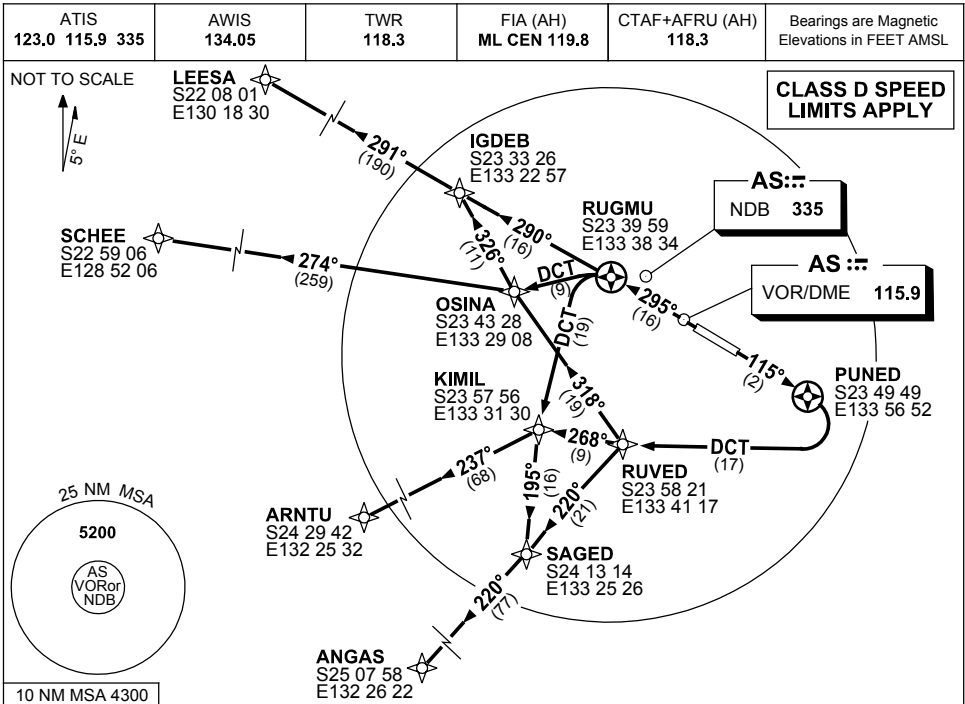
| ATIS 123.0 115.9 335 | AWIS 134.05 | TWR 118.3 | FIA (AH) ML CEN 119.8 | CTAF+AFRU (AH) 118.3 | Bearings are Magnetic Elevations in FEET AMSL |
|---|---|---|---|---|---|

NOT TO SCALE

5° E

CLASS D SPEED LIMITS APPLY

LEESA
S22 08 01
E130 18 30

291°
(190)

IGDEB
S23 33 26
E133 22 57

290°
(16)

RUGMU
S23 39 59
E133 38 34

AS
NDB 335

AS
VOR/DME 115.9

SCHEE
S22 59 06
E128 52 06

274°
(259)

326°
(11)

DCT
(9)

DCT
(19)

295°
(16)

OSINA
S23 43 28
E133 29 08

115°
(2)

PUNED
S23 49 49
E133 56 52

KIMIL
S23 57 56
E133 31 30

318°
(19)

268°
(9)

DCT
(17)

237°
(68)

195°
(16)

220°
(21)

RUVED
S23 58 21
E133 41 17

25 NM MSA

5200

AS
VORor
NDB

ARNTU
S24 29 42
E132 25 32

SAGED
S24 13 14
E133 25 26

220°
(77)

ANGAS
S25 07 58
E132 26 22

10 NM MSA 4300